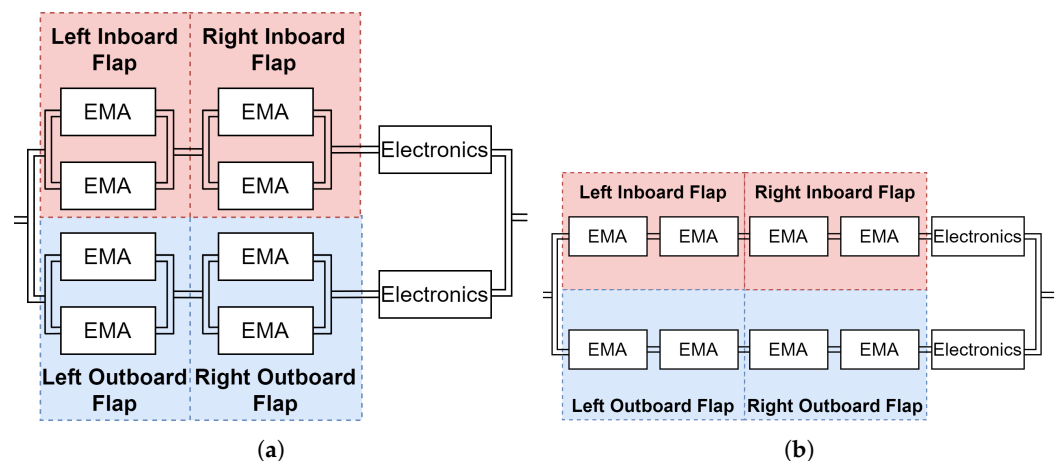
Left Inboard Flap
Right Inboard Flap
EMA
EMA
EMA
EMA
Electronics
EMA
EMA
EMA
EMA
Electronics
Left Outboard Flap
Right Outboard Flap

(a)

Left Inboard Flap
Right Inboard Flap
EMA
EMA
EMA
EMA
Electronics
EMA
EMA
EMA
EMA
Electronics
Left Outboard Flap
Right Outboard Flap

(b)